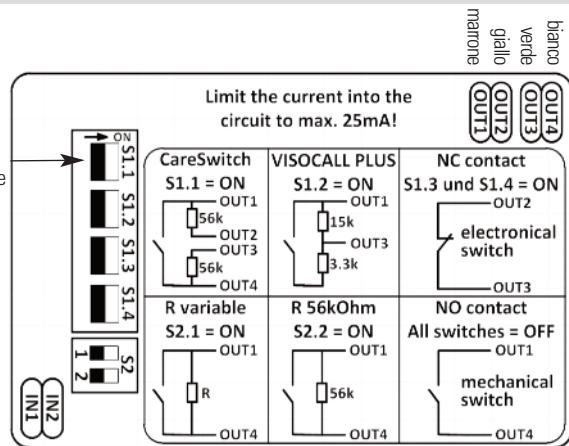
bianco
verde
giallo
marrone

Limit the current into the circuit to max. 25mA!

OUT4
OUT3
OUT2
OUT1

ON
S1.1
S1.2
S1.3
S1.4

S2
1
2

IN2
IN1

| CareSwitch | VISOCALL PLUS | NC contact |
|---|---|---|
| S1.1 = ON<br>OUT1<br>56k<br>OUT2<br>OUT3<br>56k<br>OUT4 | S1.2 = ON<br>OUT1<br>15k<br>OUT3<br>3.3k | S1.3 und S1.4 = ON<br>OUT2<br>electronical switch<br>OUT3 |
| R variable | R 56kOhm | NO contact |
| S2.1 = ON<br>OUT1<br>R<br>OUT4 | S2.2 = ON<br>OUT1<br>56k<br>OUT4 | All switches = OFF<br>OUT1<br>mechanical switch<br>OUT4 |